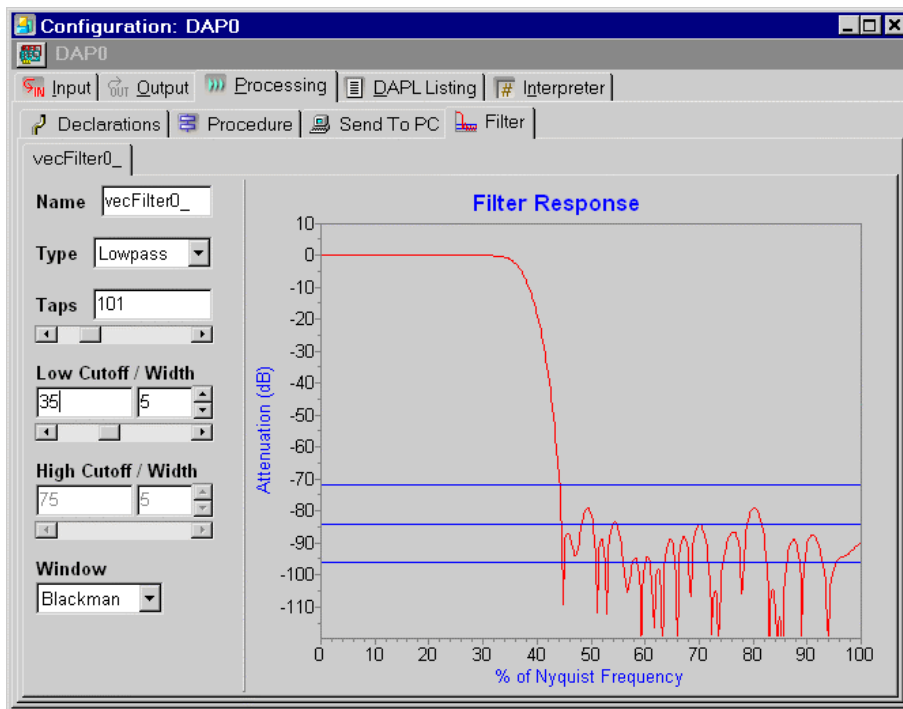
Configuration: DAP0
DAP0
Input Output Processing DAPL Listing Interpreter
Declarations Procedure Send To PC Filter
vecFilter0_

Name vecFilter0_

Type Lowpass

Taps 101

Low Cutoff / Width
35 5

High Cutoff / Width
75 5

Window
Blackman

Filter Response

10
0
-10
-20
-30
-40
-50
-60
-70
-80
-90
-100
-110

Attenuation (dB)

0 10 20 30 40 50 60 70 80 90 100
% of Nyquist Frequency